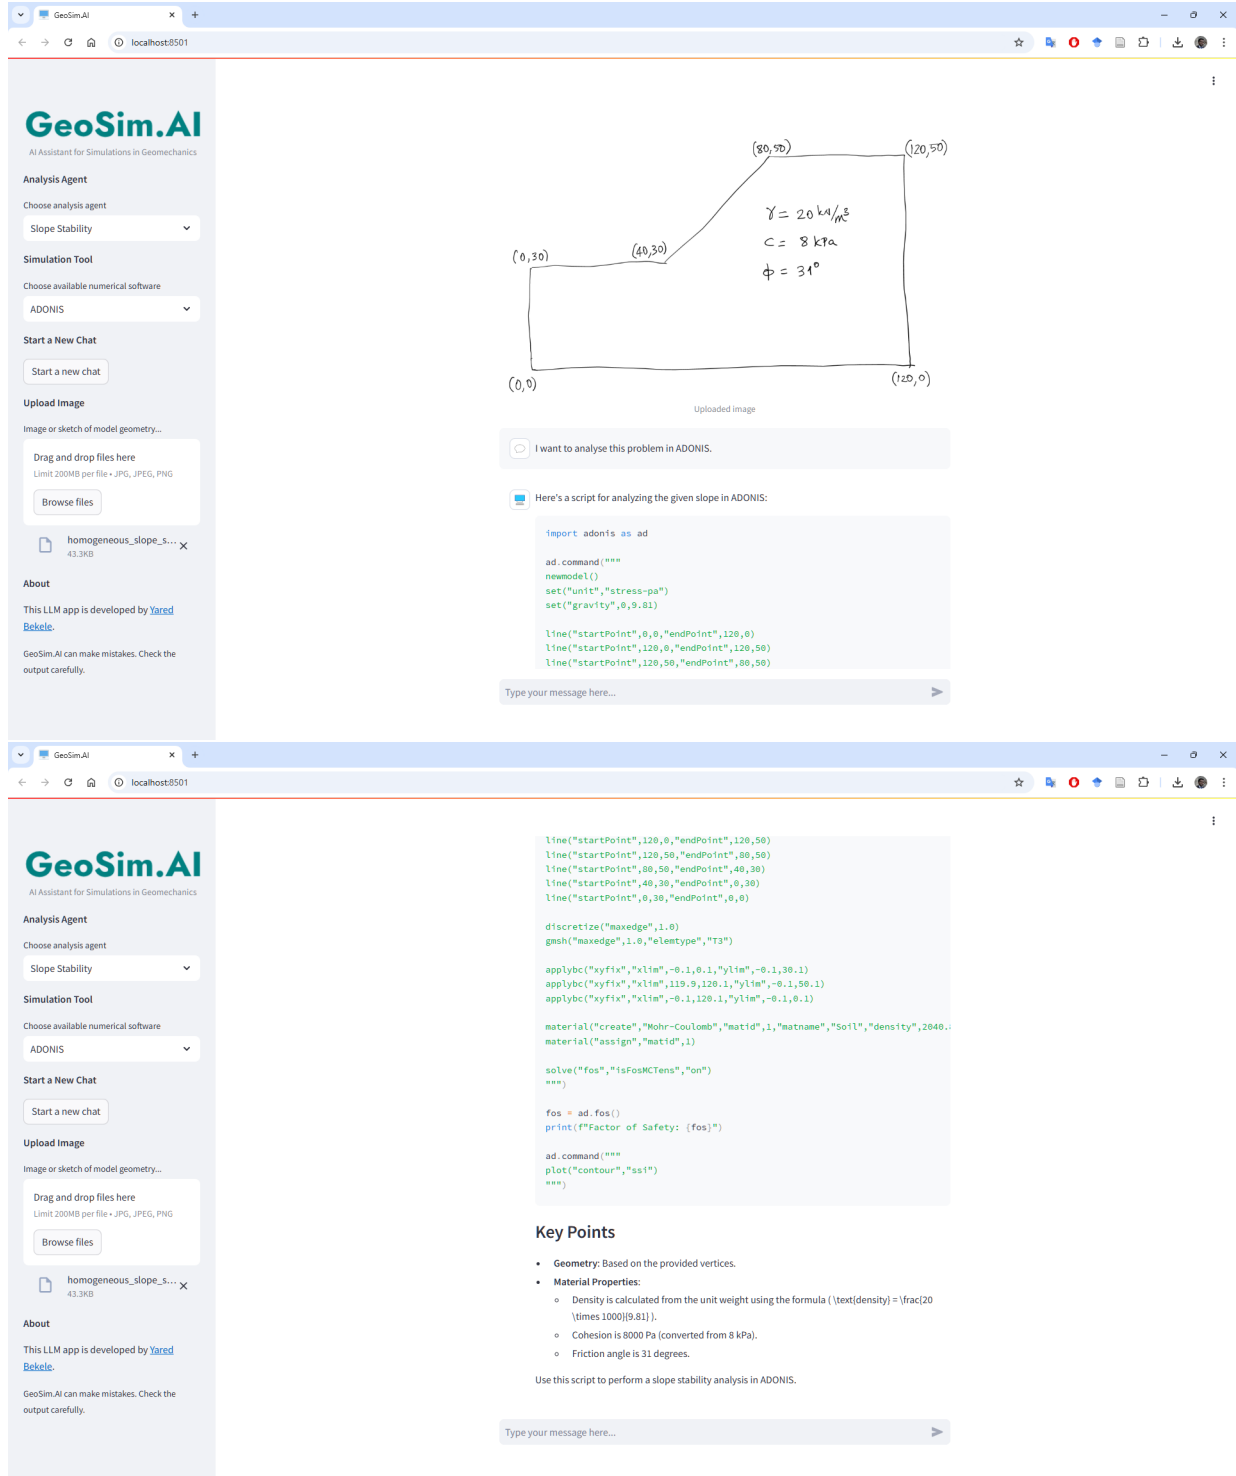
GeoSim.AI
localhost:8501

GeoSim.AI
AI Assistant for Simulations in Geomechanics

Analysis Agent
Choose analysis agent
Slope Stability

Simulation Tool
Choose available numerical software
ADONIS

Start a New Chat
Start a new chat

Upload Image
Image or sketch of model geometry...
Drag and drop files here
Limit 200MB per file • JPG, JPEG, PNG
Browse files
homogeneous_slope_s...
43.3KB

About
This LLM app is developed by Yared Bekele.
GeoSim.AI can make mistakes. Check the output carefully.

(80,50) (120,50)
$\gamma = 20 \text{ kN/m}^3$
$c = 8 \text{ kPa}$
$\phi = 31°$
(0,30) (40,30)
(0,0) (120,0)

Uploaded image

I want to analyse this problem in ADONIS.

Here's a script for analyzing the given slope in ADONIS:

import adonis as ad

ad.command("""
newmodel()
set("unit","stress-pa")
set("gravity",0,9.81)

line("startPoint",0,0,"endPoint",120,0)
line("startPoint",120,0,"endPoint",120,50)
line("startPoint",120,50,"endPoint",80,50)

Type your message here...

GeoSim.AI
localhost:8501

GeoSim.AI
AI Assistant for Simulations in Geomechanics

Analysis Agent
Choose analysis agent
Slope Stability

Simulation Tool
Choose available numerical software
ADONIS

Start a New Chat
Start a new chat

Upload Image
Image or sketch of model geometry...
Drag and drop files here
Limit 200MB per file • JPG, JPEG, PNG
Browse files
homogeneous_slope_s...
43.3KB

About
This LLM app is developed by Yared Bekele.
GeoSim.AI can make mistakes. Check the output carefully.

line("startPoint",120,0,"endPoint",120,50)
line("startPoint",120,50,"endPoint",80,50)
line("startPoint",80,50,"endPoint",40,30)
line("startPoint",40,30,"endPoint",0,30)
line("startPoint",0,30,"endPoint",0,0)

discretize("maxedge",1.0)
gmsh("maxedge",1.0,"elemtype","T3")

applybc("xyfix","xlim",-0.1,0.1,"ylim",-0.1,30.1)
applybc("xyfix","xlim",119.9,120.1,"ylim",-0.1,50.1)
applybc("xyfix","xlim",-0.1,120.1,"ylim",-0.1,0.1)

material("create","Mohr-Coulomb","matid",1,"matname","Soil","density",2040.
material("assign","matid",1)

solve("fos","isFosMCTens","on")
""")

fos = ad.fos()
print(f"Factor of Safety: {fos}")

ad.command("""
plot("contour","ssi")
""")

Key Points

• Geometry: Based on the provided vertices.
• Material Properties:
  ◦ Density is calculated from the unit weight using the formula ( \text{density} = \frac{20 \times 1000}{9.81} ).
  ◦ Cohesion is 8000 Pa (converted from 8 kPa).
  ◦ Friction angle is 31 degrees.

Use this script to perform a slope stability analysis in ADONIS.

Type your message here...